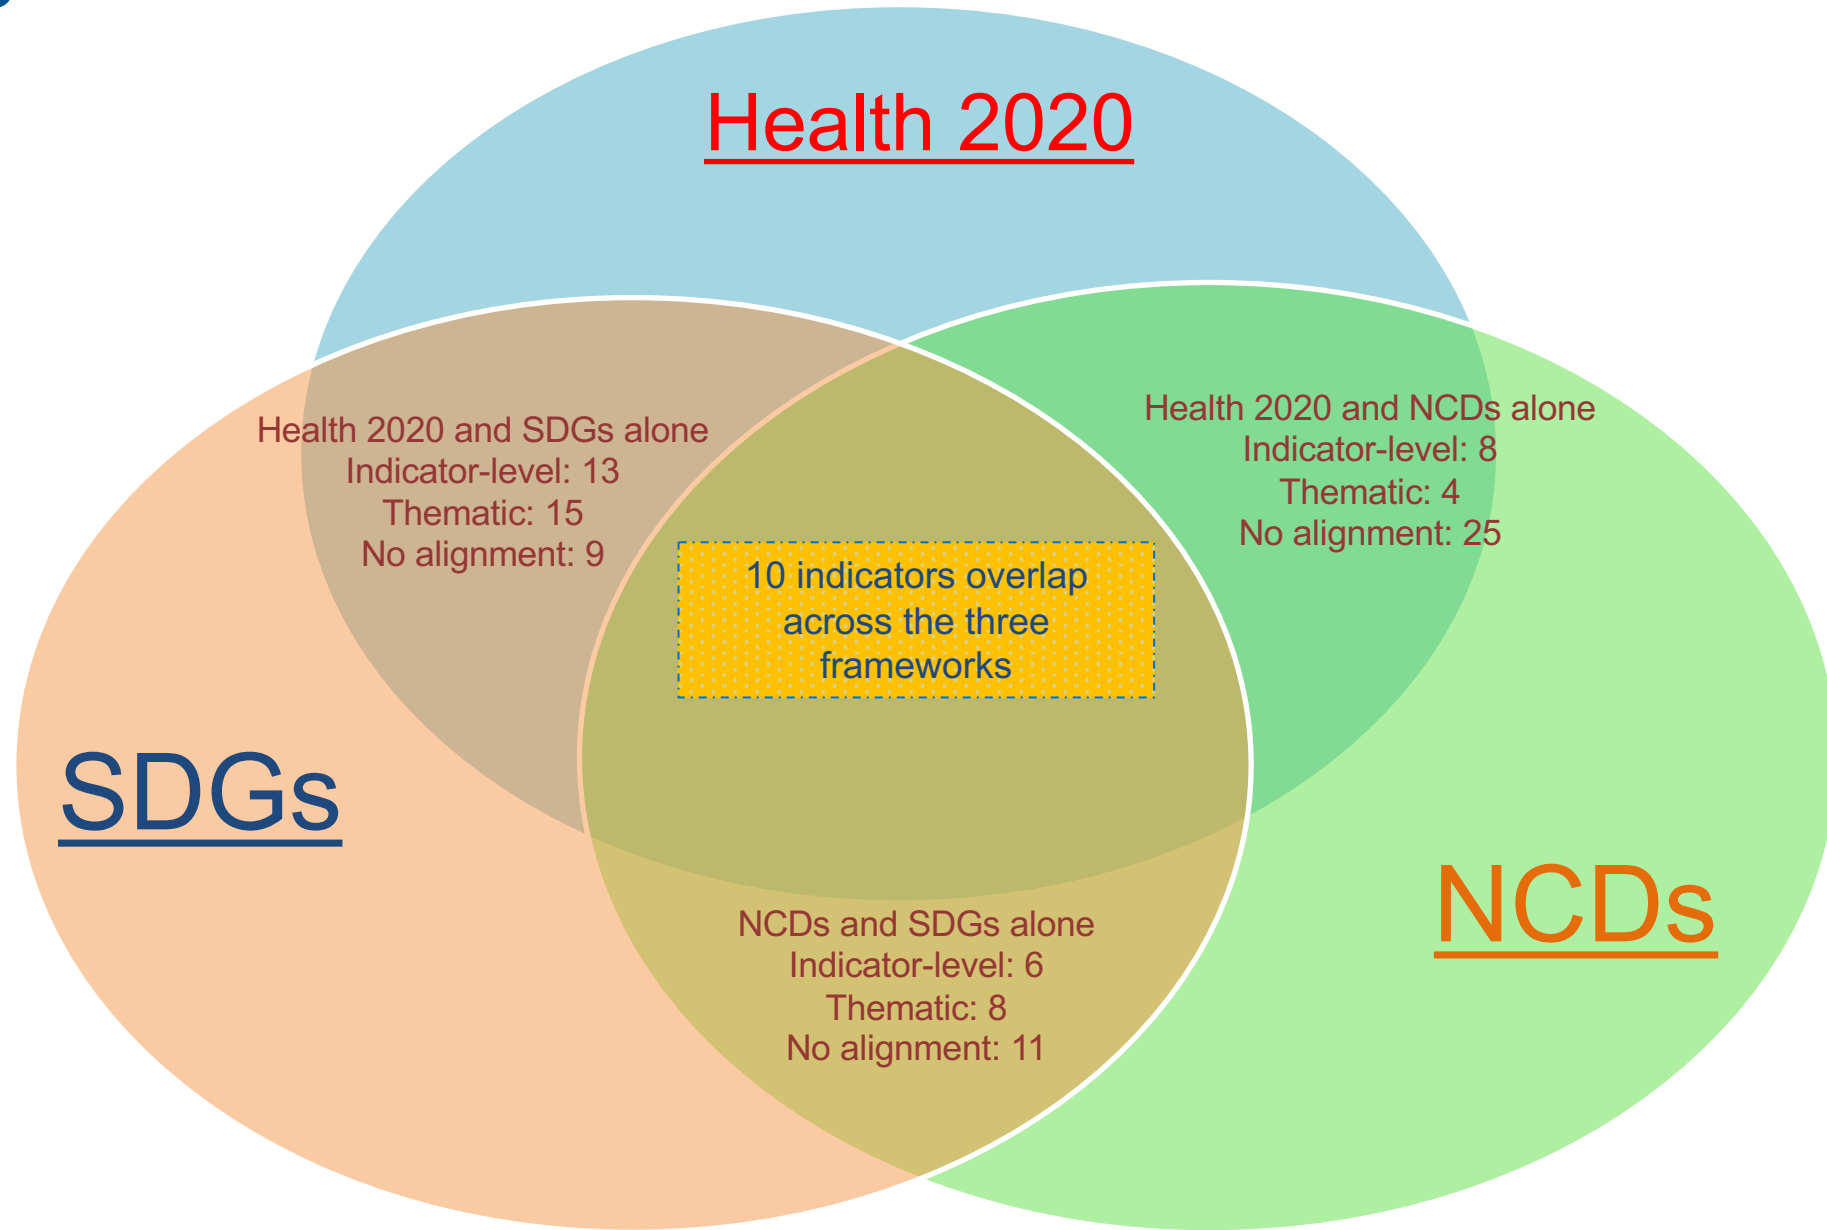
Health 2020

Health 2020 and SDGs alone
Indicator-level: 13
Thematic: 15
No alignment: 9

Health 2020 and NCDs alone
Indicator-level: 8
Thematic: 4
No alignment: 25

10 indicators overlap across the three frameworks

SDGs

NCDs and SDGs alone
Indicator-level: 6
Thematic: 8
No alignment: 11

NCDs